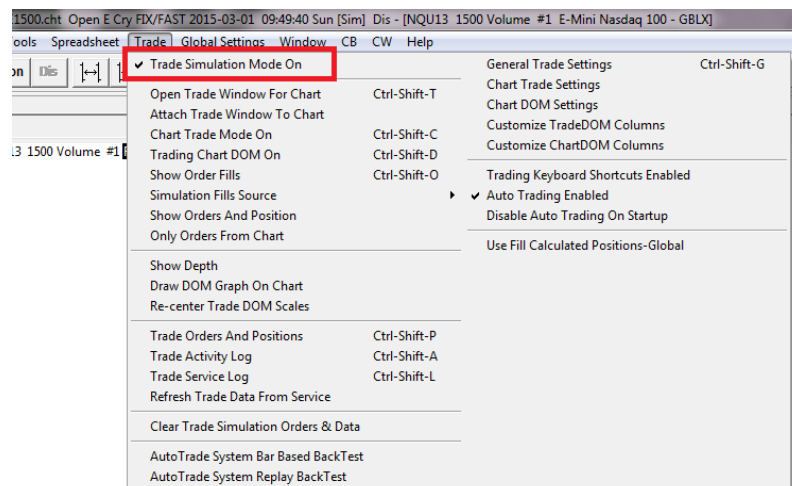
1500.cht Open E Cry FIX/FAST 2015-03-01 09:49:40 Sun [Sim] Dis - [NQU13 1500 Volume #1 E-Mini Nasdaq 100 - GBLX]

ools Spreadsheet Trade Global Settings Window CB CW Help

on Dis

13 1500 Volume #1

✔ Trade Simulation Mode On

Open Trade Window For Chart Ctrl-Shift-T
Attach Trade Window To Chart
Chart Trade Mode On Ctrl-Shift-C
Trading Chart DOM On Ctrl-Shift-D
Show Order Fills Ctrl-Shift-O
Simulation Fills Source
Show Orders And Position
Only Orders From Chart

Show Depth
Draw DOM Graph On Chart
Re-center Trade DOM Scales

Trade Orders And Positions Ctrl-Shift-P
Trade Activity Log Ctrl-Shift-A
Trade Service Log Ctrl-Shift-L
Refresh Trade Data From Service

Clear Trade Simulation Orders & Data

AutoTrade System Bar Based BackTest
AutoTrade System Replay BackTest

General Trade Settings Ctrl-Shift-G
Chart Trade Settings
Chart DOM Settings
Customize TradeDOM Columns
Customize ChartDOM Columns

Trading Keyboard Shortcuts Enabled
✔ Auto Trading Enabled
Disable Auto Trading On Startup

Use Fill Calculated Positions-Global